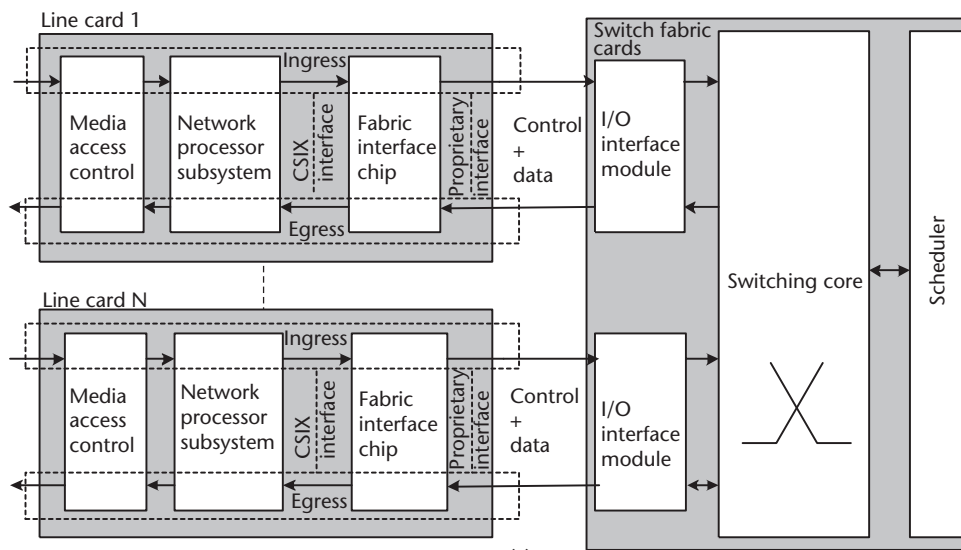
Line card 1

Ingress

Media access control

Network processor subsystem

CSIX interface

Fabric interface chip

Proprietary interface

Control + data

Egress

Line card N

Ingress

Media access control

Network processor subsystem

CSIX interface

Fabric interface chip

Proprietary interface

Control + data

Egress

Switch fabric cards

I/O interface module

I/O interface module

Switching core

Scheduler